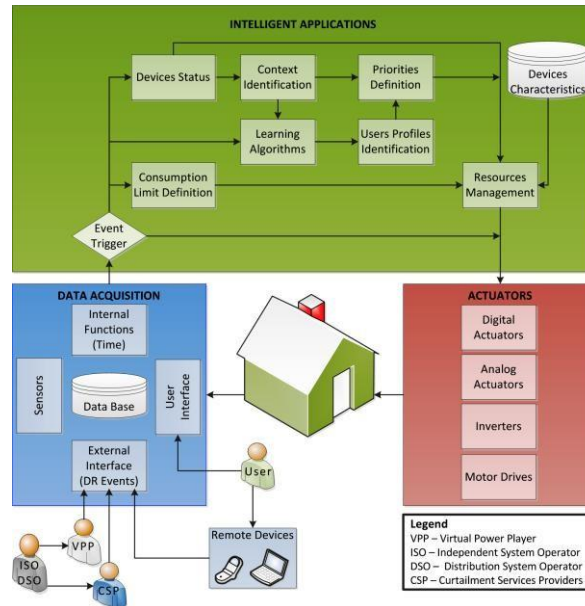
INTELLIGENT APPLICATIONS

Devices Status

Context Identification

Priorities Definition

Devices Characteristics

Learning Algorithms

Users Profiles Identification

Consumption Limit Definition

Resources Management

Event Trigger

DATA ACQUISITION

Internal Functions (Time)

Sensors

Data Base

User Interface

External Interface (DR Events)

ACTUATORS

Digital Actuators

Analog Actuators

Inverters

Motor Drives

User

Remote Devices

VPP

ISO DSO

CSP

Legend
VPP – Virtual Power Player
ISO – Independent System Operator
DSO – Distribution System Operator
CSP – Curtailment Services Providers